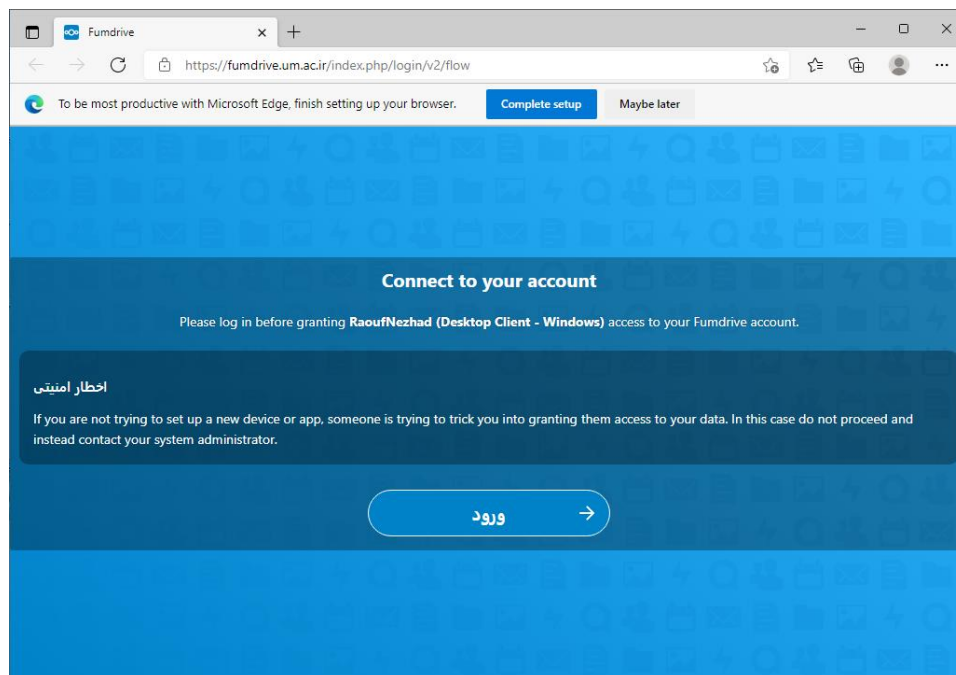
Fumdrive

https://fumdrive.um.ac.ir/index.php/login/v2/flow

To be most productive with Microsoft Edge, finish setting up your browser.

Complete setup

Maybe later

Connect to your account

Please log in before granting **RaoufNezhad (Desktop Client - Windows)** access to your Fumdrive account.

اخطار امنیتی

If you are not trying to set up a new device or app, someone is trying to trick you into granting them access to your data. In this case do not proceed and instead contact your system administrator.

ورود